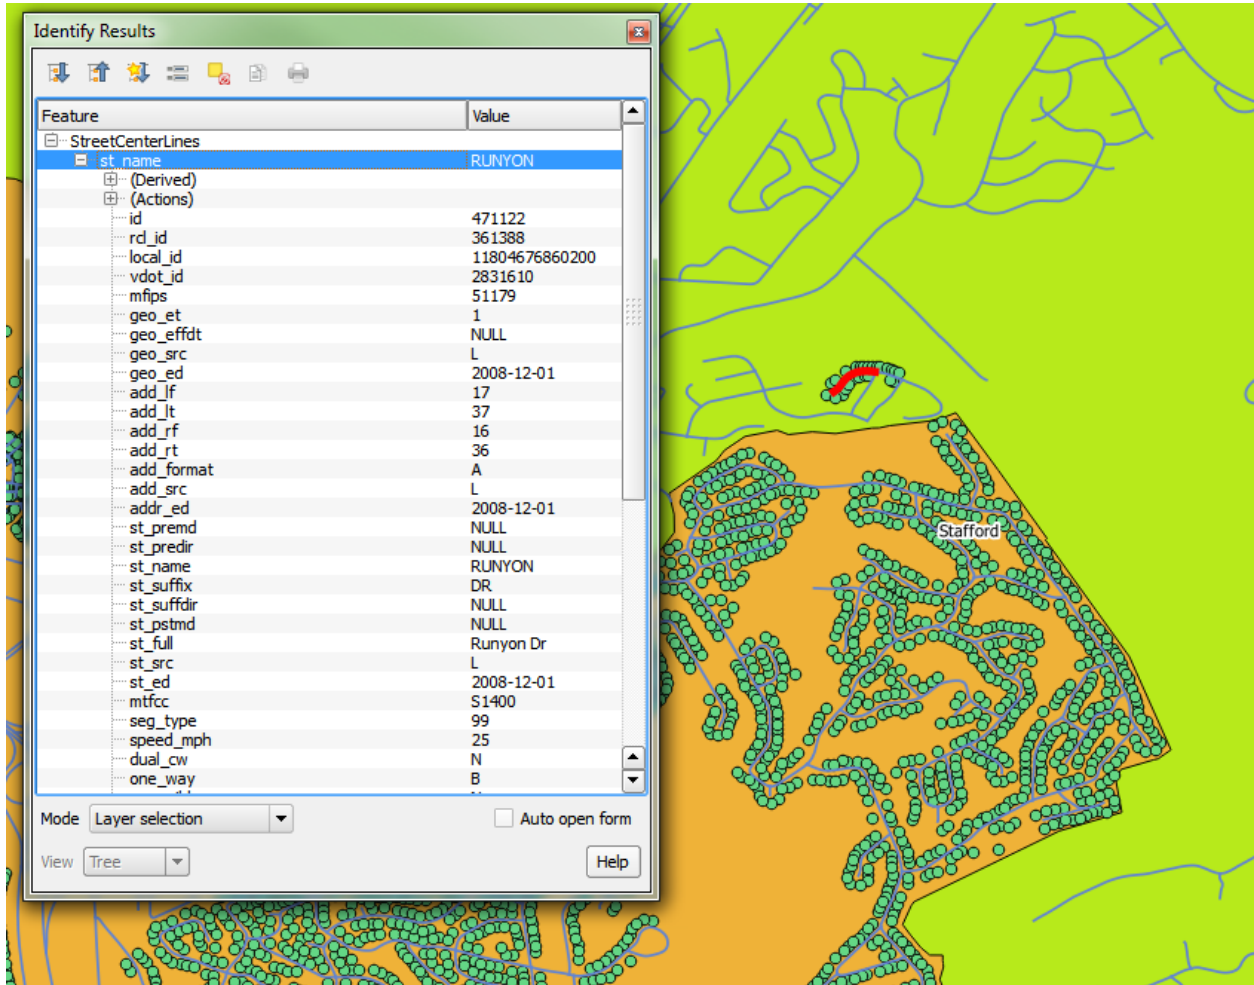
Identify Results

| Feature | Value |
|---|---|
| StreetCenterLines | |
| st_name | RUNYON |
| (Derived) | |
| (Actions) | |
| id | 471122 |
| rcl_id | 361388 |
| local_id | 11804676860200 |
| vdot_id | 2831610 |
| mfips | 51179 |
| geo_et | 1 |
| geo_effdt | NULL |
| geo_src | L |
| geo_ed | 2008-12-01 |
| add_lf | 17 |
| add_lt | 37 |
| add_rf | 16 |
| add_rt | 36 |
| add_format | A |
| add_src | L |
| addr_ed | 2008-12-01 |
| st_premd | NULL |
| st_predir | NULL |
| st_name | RUNYON |
| st_suffix | DR |
| st_suffdir | NULL |
| st_pstmd | NULL |
| st_full | Runyon Dr |
| st_src | L |
| st_ed | 2008-12-01 |
| mtfcc | S1400 |
| seg_type | 99 |
| speed_mph | 25 |
| dual_cw | N |
| one_way | B |

Mode Layer selection
Auto open form
View Tree
Help

Stafford